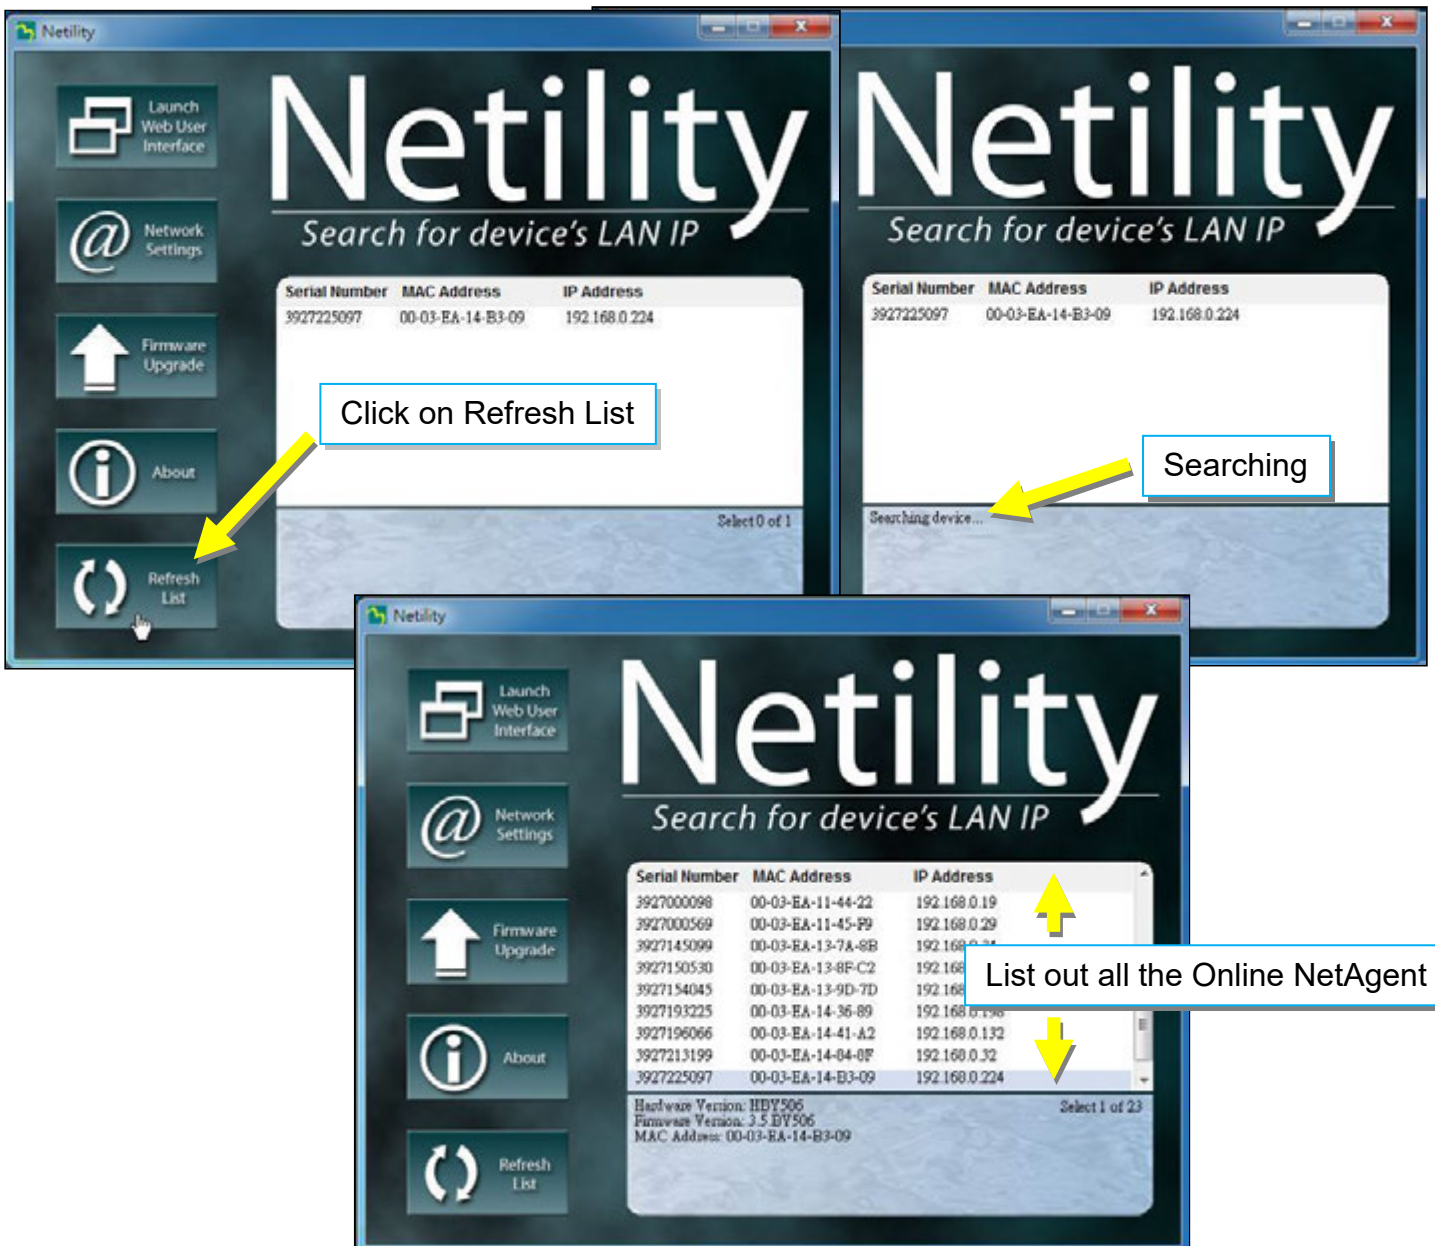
Netility

Launch Web User Interface

Network Settings

Firmware Upgrade

About

Refresh List

Netility

Search for device's LAN IP

| Serial Number | MAC Address | IP Address |
|---|---|---|
| 3927225097 | 00-03-EA-14-B3-09 | 192.168.0.224 |

Click on Refresh List

Select 0 of 1

Netility

Search for device's LAN IP

| Serial Number | MAC Address | IP Address |
|---|---|---|
| 3927225097 | 00-03-EA-14-B3-09 | 192.168.0.224 |

Searching

Searching device...

Netility

Launch Web User Interface

Network Settings

Firmware Upgrade

About

Refresh List

Netility

Search for device's LAN IP

| Serial Number | MAC Address | IP Address |
|---|---|---|
| 3927000098 | 00-03-EA-11-44-22 | 192.168.0.19 |
| 3927000569 | 00-03-EA-11-45-F9 | 192.168.0.29 |
| 3927145099 | 00-03-EA-13-7A-8B | 192.168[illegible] |
| 3927150530 | 00-03-EA-13-8F-C2 | 192.168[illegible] |
| 3927154045 | 00-03-EA-13-9D-7D | 192.168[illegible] |
| 3927193225 | 00-03-EA-14-36-89 | 192.168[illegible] |
| 3927196066 | 00-03-EA-14-41-A2 | 192.168.0.132 |
| 3927213199 | 00-03-EA-14-84-8F | 192.168.0.32 |
| 3927225097 | 00-03-EA-14-B3-09 | 192.168.0.224 |

List out all the Online NetAgent

Hardware Version: HDY506
Firmware Version: 3.5.DY506
MAC Address: 00-03-EA-14-B3-09

Select 1 of 23